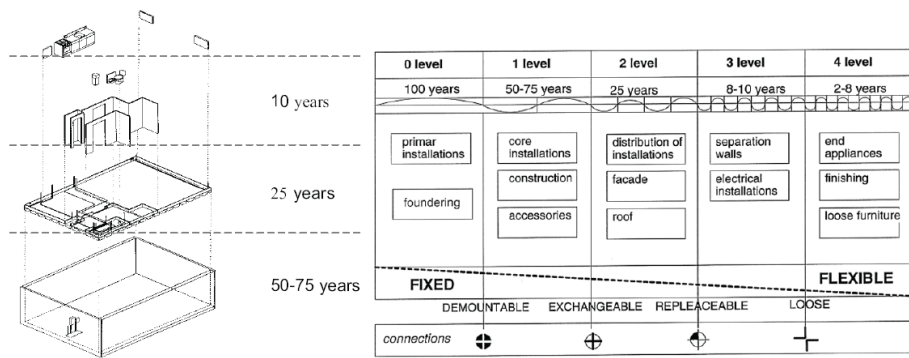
10 years

25 years

50-75 years

| 0 level | 1 level | 2 level | 3 level | 4 level |
|---|---|---|---|---|
| 100 years | 50-75 years | 25 years | 8-10 years | 2-8 years |
| primar installations | core installations | distribution of installations | separation walls | end appliances |
| foundering | construction | facade | electrical installations | finishing |
| | accessories | roof | | loose furniture |

FIXED

FLEXIBLE

DEMOUNTABLE EXCHANGEABLE REPLEACEABLE LOOSE

connections